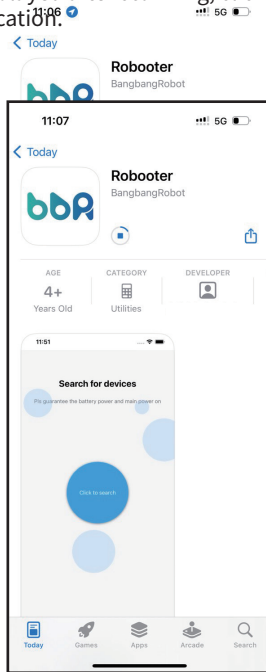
cation.
11:06
5G
Today
Robooter
BangbangRobot

11:07
5G
Today
Robooter
BangbangRobot
AGE
4+
Years Old
CATEGORY
Utilities
DEVELOPER
11:51
Search for devices
Pls guarantee the battery power and main power on
Click to search
Today
Games
Apps
Arcade
Search